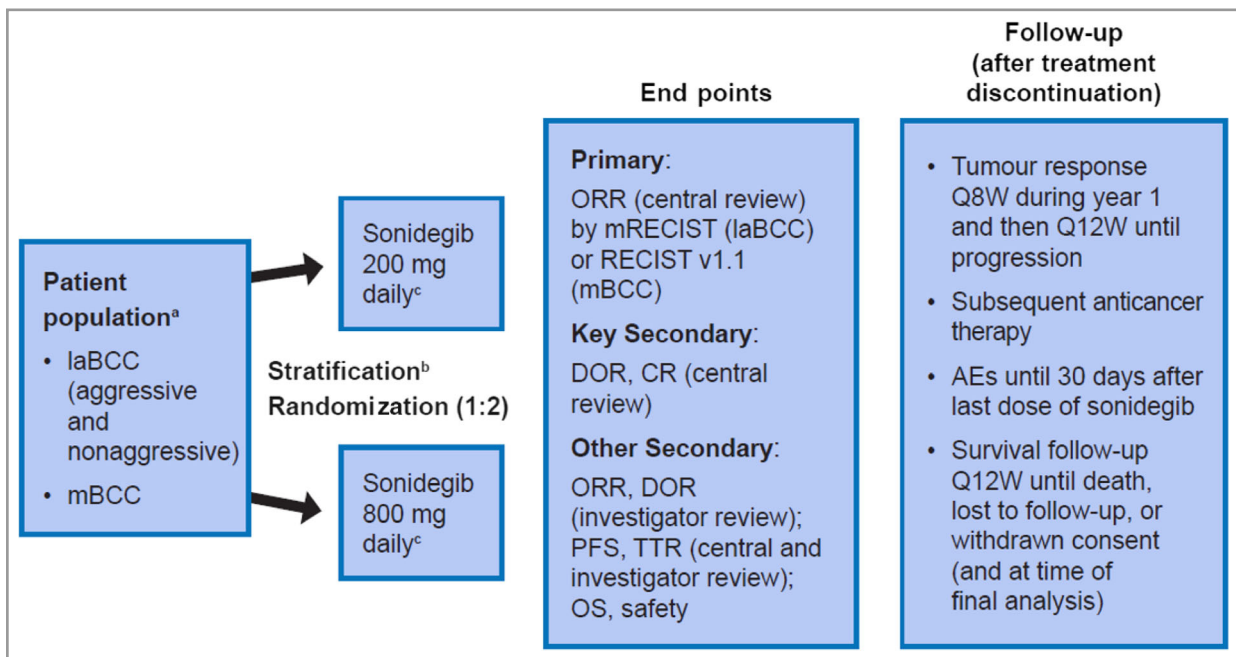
Patient population$^{a}$
• laBCC (aggressive and nonaggressive)
• mBCC

Stratification$^{b}$
Randomization (1:2)

Sonidegib 200 mg daily$^{c}$

Sonidegib 800 mg daily$^{c}$

End points

Primary:
ORR (central review) by mRECIST (laBCC) or RECIST v1.1 (mBCC)
Key Secondary:
DOR, CR (central review)
Other Secondary:
ORR, DOR (investigator review); PFS, TTR (central and investigator review); OS, safety

Follow-up (after treatment discontinuation)

• Tumour response Q8W during year 1 and then Q12W until progression
• Subsequent anticancer therapy
• AEs until 30 days after last dose of sonidegib
• Survival follow-up Q12W until death, lost to follow-up, or withdrawn consent (and at time of final analysis)